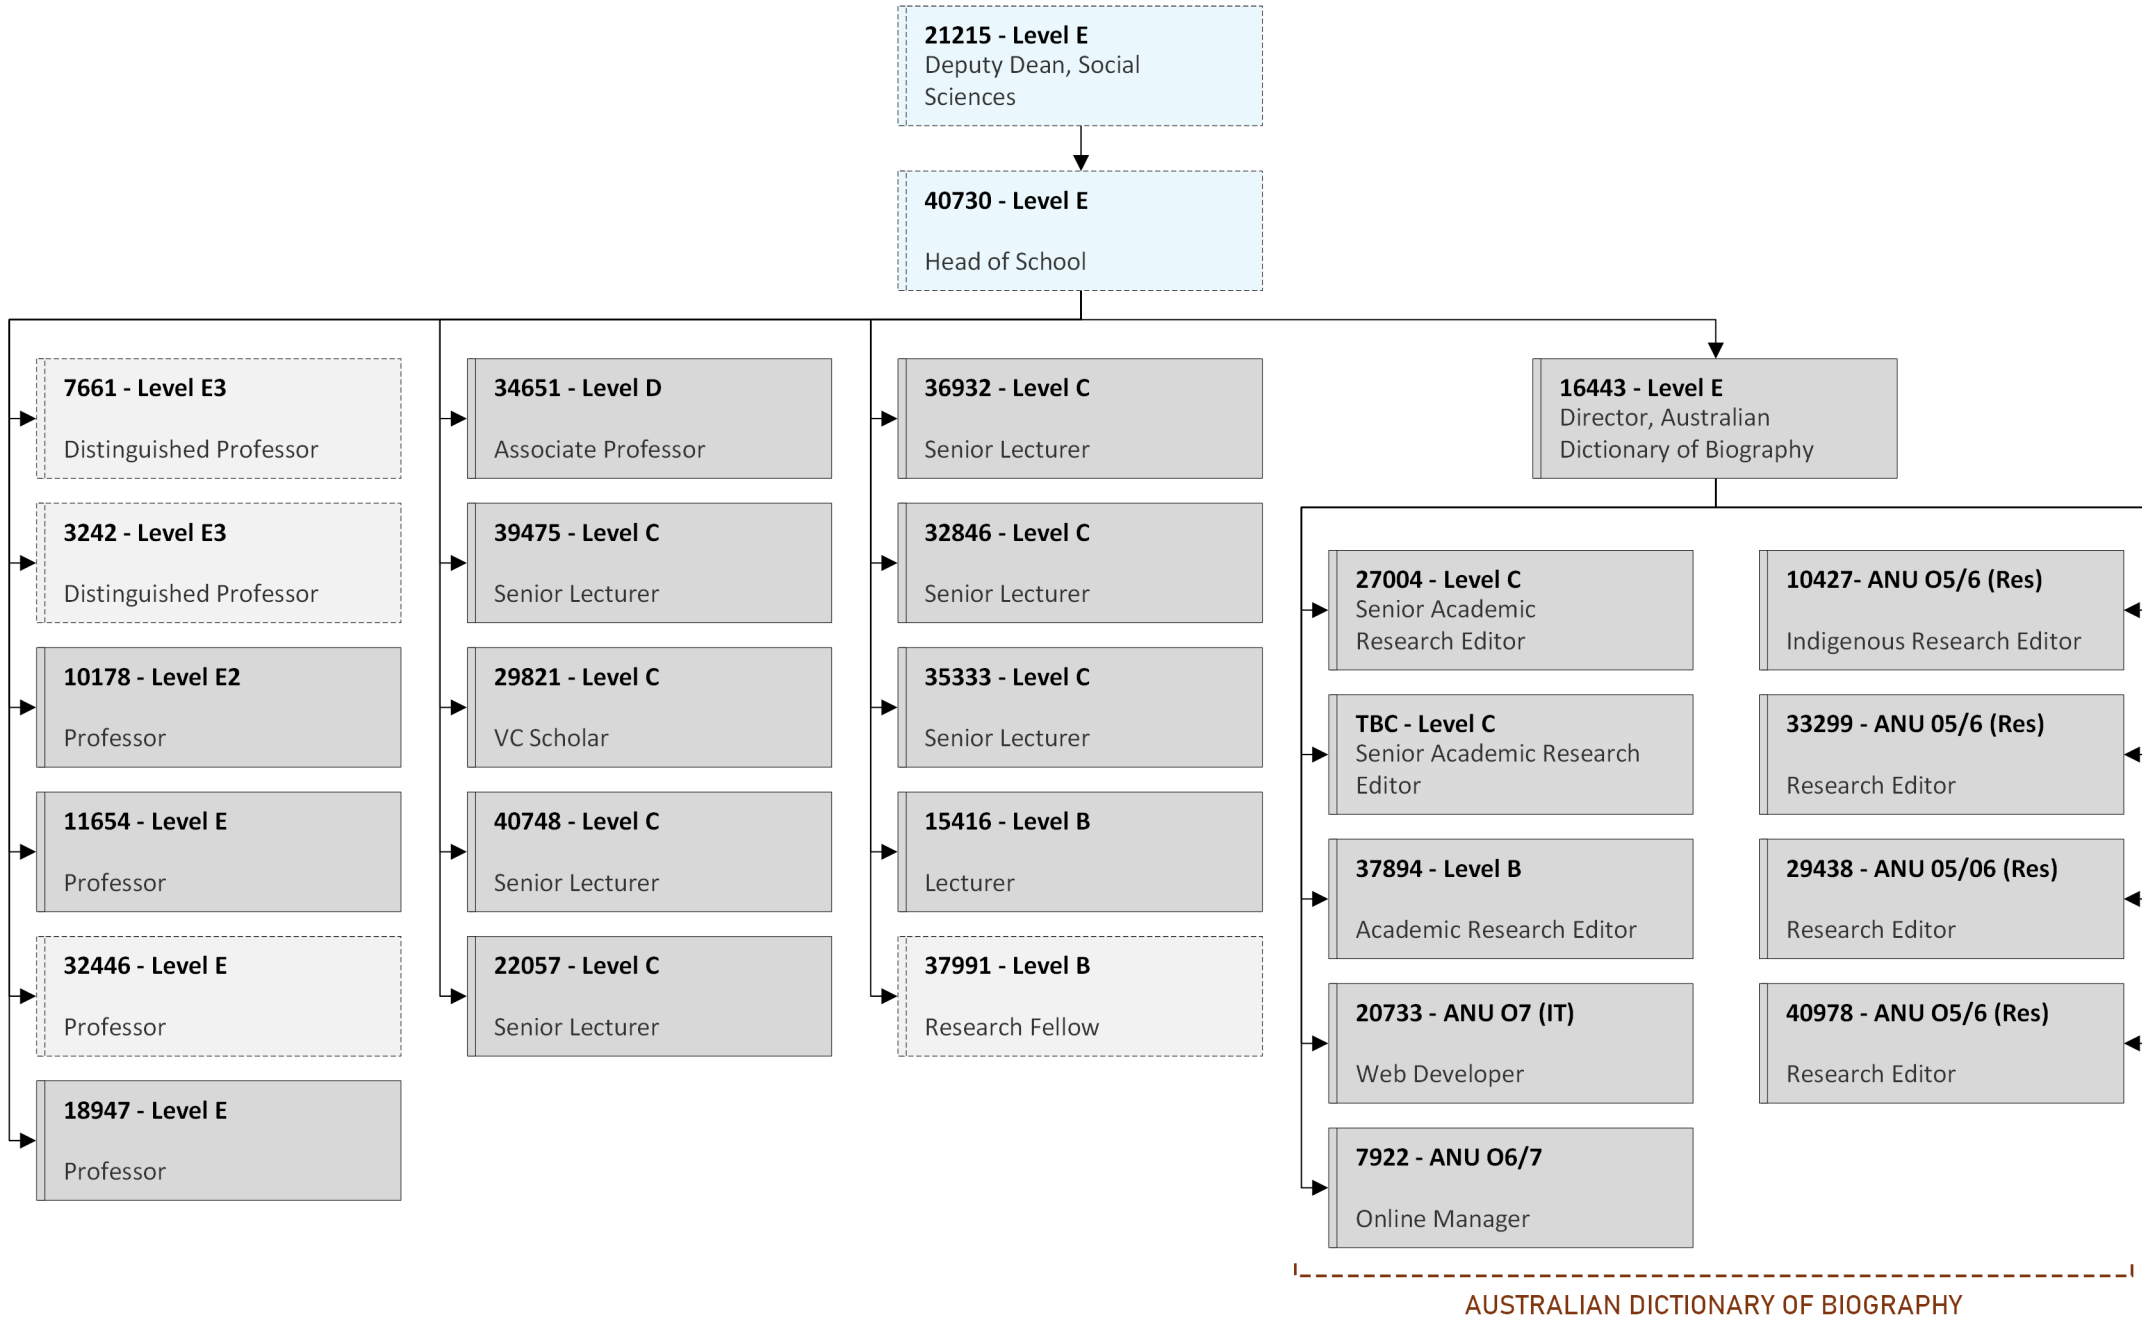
21215 - Level E
Deputy Dean, Social Sciences

40730 - Level E
Head of School

7661 - Level E3
Distinguished Professor

3242 - Level E3
Distinguished Professor

10178 - Level E2
Professor

11654 - Level E
Professor

32446 - Level E
Professor

18947 - Level E
Professor

34651 - Level D
Associate Professor

39475 - Level C
Senior Lecturer

29821 - Level C
VC Scholar

40748 - Level C
Senior Lecturer

22057 - Level C
Senior Lecturer

36932 - Level C
Senior Lecturer

32846 - Level C
Senior Lecturer

35333 - Level C
Senior Lecturer

15416 - Level B
Lecturer

37991 - Level B
Research Fellow

16443 - Level E
Director, Australian Dictionary of Biography

27004 - Level C
Senior Academic Research Editor

TBC - Level C
Senior Academic Research Editor

37894 - Level B
Academic Research Editor

20733 - ANU O7 (IT)
Web Developer

7922 - ANU O6/7
Online Manager

10427- ANU O5/6 (Res)
Indigenous Research Editor

33299 - ANU 05/6 (Res)
Research Editor

29438 - ANU 05/06 (Res)
Research Editor

40978 - ANU O5/6 (Res)
Research Editor

AUSTRALIAN DICTIONARY OF BIOGRAPHY